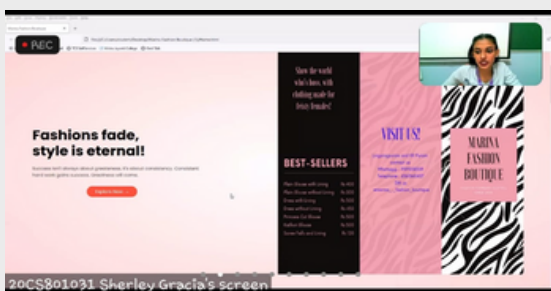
REC

Fashions fade, style is eternal!

Success isn't always about greatness. It's about consistency. Consistent hard work gains success. Greatness will come.

Show the world who's boss, with clothing made for feisty females!

BEST-SELLERS

VISIT US!

MARINA FASHION BOUTIQUE

20CS801031 Sherley Gracia's screen